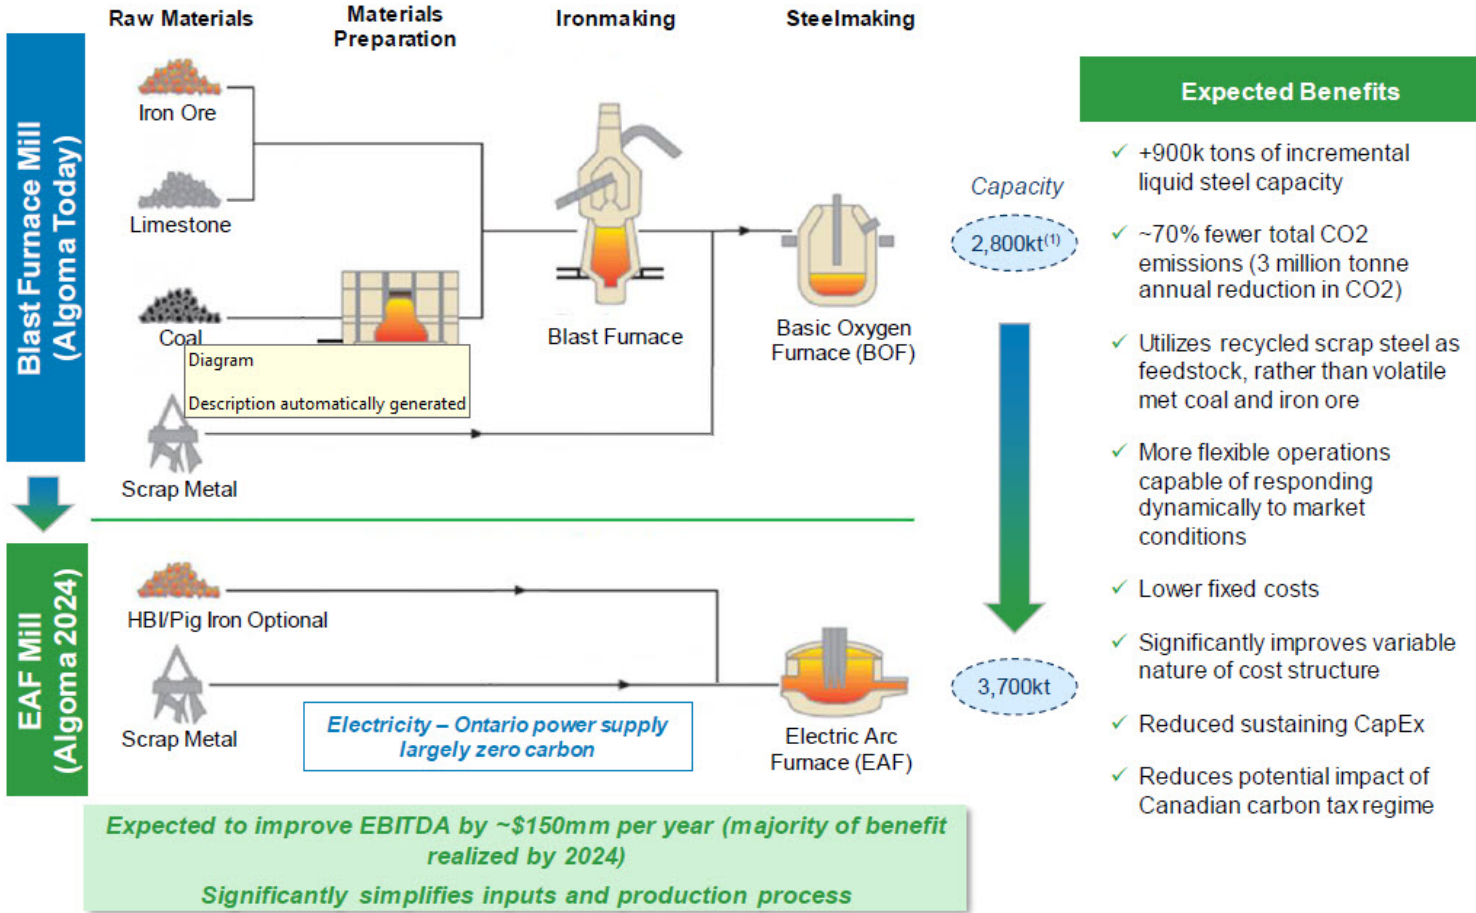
Blast Furnace Mill (Algoma Today)

Raw Materials

Materials Preparation

Ironmaking

Steelmaking

Iron Ore

Limestone

Coal

Diagram

Description automatically generated

Scrap Metal

Blast Furnace

Basic Oxygen Furnace (BOF)

Capacity

2,800kt$^{(1)}$

EAF Mill (Algoma 2024)

HBI/Pig Iron Optional

Scrap Metal

Electricity – Ontario power supply largely zero carbon

Electric Arc Furnace (EAF)

3,700kt

Expected Benefits

✓ +900k tons of incremental liquid steel capacity

✓ ~70% fewer total CO2 emissions (3 million tonne annual reduction in CO2)

✓ Utilizes recycled scrap steel as feedstock, rather than volatile met coal and iron ore

✓ More flexible operations capable of responding dynamically to market conditions

✓ Lower fixed costs

✓ Significantly improves variable nature of cost structure

✓ Reduced sustaining CapEx

✓ Reduces potential impact of Canadian carbon tax regime

Expected to improve EBITDA by ~$150mm per year (majority of benefit realized by 2024)

Significantly simplifies inputs and production process